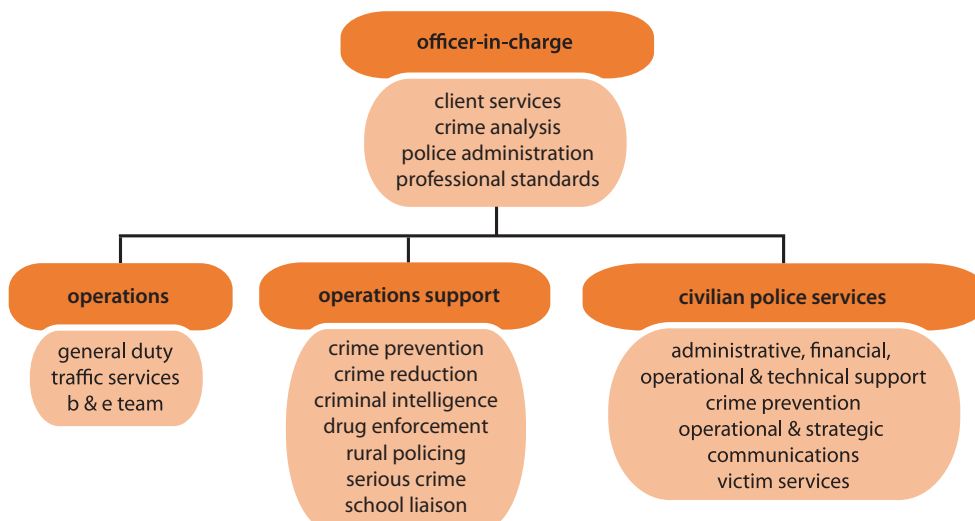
officer-in-charge

client services
crime analysis
police administration
professional standards

operations

general duty
traffic services
b & e team

operations support

crime prevention
crime reduction
criminal intelligence
drug enforcement
rural policing
serious crime
school liaison

civilian police services

administrative, financial, operational & technical support
crime prevention
operational & strategic communications
victim services